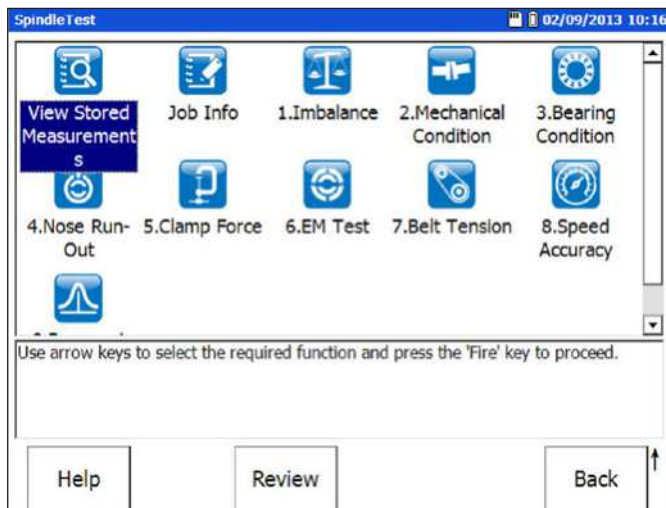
SpindleTest 02/09/2013 10:16

View Stored Measurements

Job Info

1.Imbalance

2.Mechanical Condition

3.Bearing Condition

4.Nose Run-Out

5.Clamp Force

6.EM Test

7.Belt Tension

8.Speed Accuracy

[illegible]

Use arrow keys to select the required function and press the 'Fire' key to proceed.

Help

Review

Back